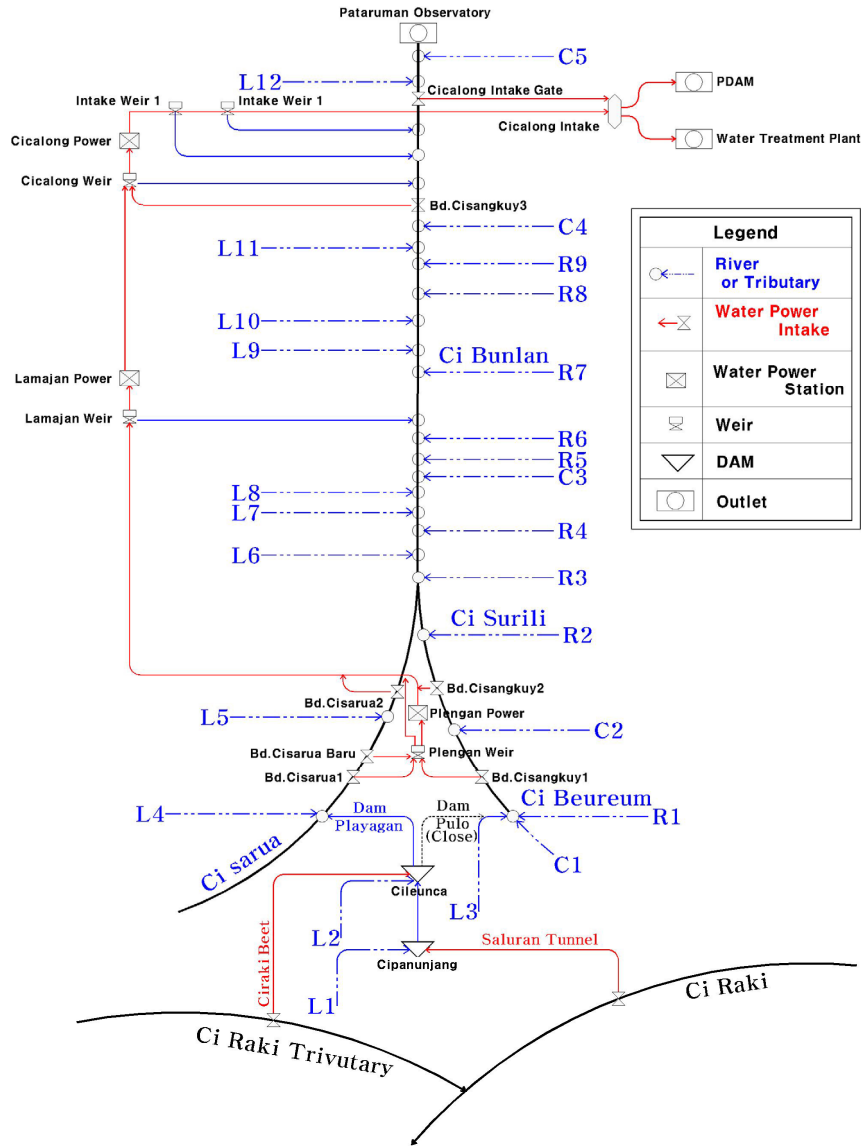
Pataruman Observatory

C5

L12

Intake Weir 1

Intake Weir 1

Cicalong Intake Gate

PDAM

Cicalong Intake

Water Treatment Plant

Cicalong Power

Cicalong Weir

Bd.Cisangkuy3

C4

L11

R9

R8

L10

L9

Ci Bunlan

R7

Lamajan Power

Lamajan Weir

R6

R5

C3

L8

L7

R4

L6

R3

Ci Surili

R2

Bd.Cisangkuy2

Bd.Cisarua2

L5

Plengan Power

C2

Bd.Cisarua Baru

Plengan Weir

Bd.Cisarua1

Bd.Cisangkuy1

Ci Beureum

L4

Dam Playagan

Dam Pulo (Close)

R1

C1

Ci sarua

Cileunca

L3

Ciraki Beet

L2

Saluran Tunnel

Cipanunjang

L1

Ci Raki

Ci Raki Trivutary

Legend

River or Tributary

Water Power Intake

Water Power Station

Weir

DAM

Outlet